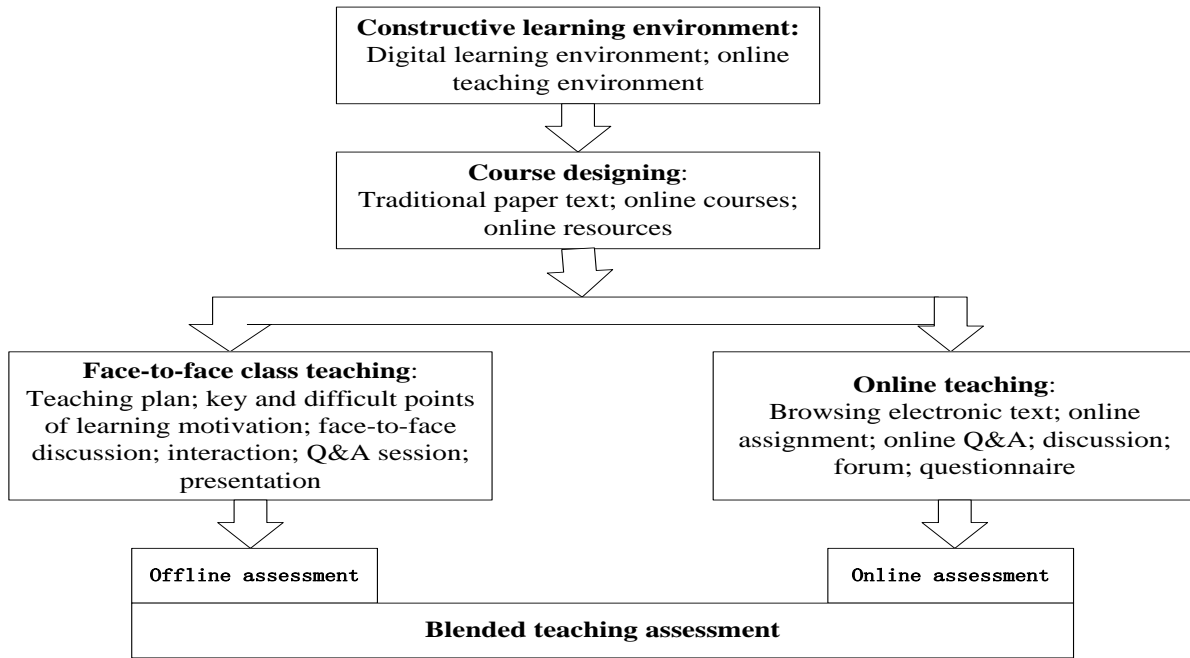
**Constructive learning environment:**
Digital learning environment; online teaching environment

**Course designing**:
Traditional paper text; online courses; online resources

**Face-to-face class teaching**:
Teaching plan; key and difficult points of learning motivation; face-to-face discussion; interaction; Q&A session; presentation

**Online teaching**:
Browsing electronic text; online assignment; online Q&A; discussion; forum; questionnaire

Offline assessment

Online assessment

**Blended teaching assessment**